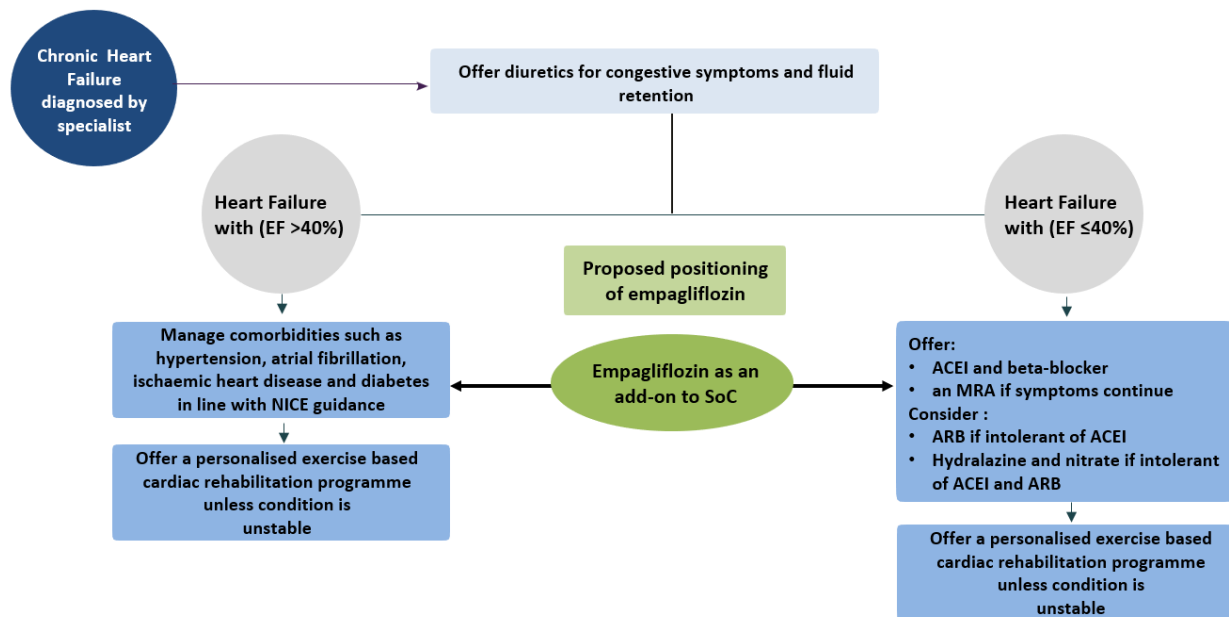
Chronic Heart Failure diagnosed by specialist

Offer diuretics for congestive symptoms and fluid retention

Heart Failure with (EF >40%)

Heart Failure with (EF ≤40%)

Proposed positioning of empagliflozin

Manage comorbidities such as hypertension, atrial fibrillation, ischaemic heart disease and diabetes in line with NICE guidance

Empagliflozin as an add-on to SoC

Offer:
• ACEI and beta-blocker
• an MRA if symptoms continue
Consider :
• ARB if intolerant of ACEI
• Hydralazine and nitrate if intolerant of ACEI and ARB

Offer a personalised exercise based cardiac rehabilitation programme unless condition is unstable

Offer a personalised exercise based cardiac rehabilitation programme unless condition is unstable